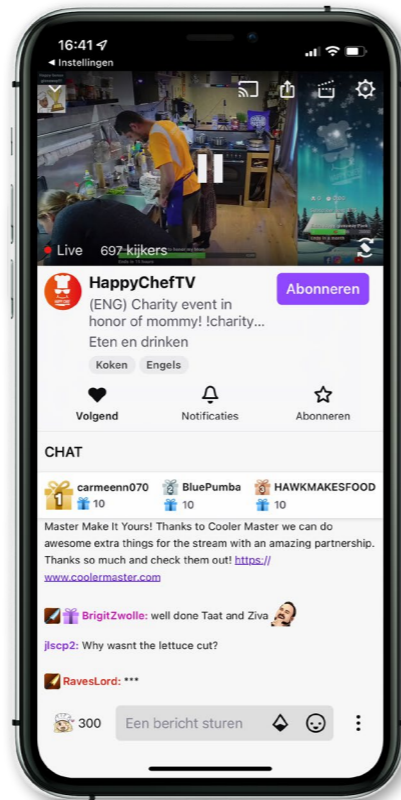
16:41
◂ Instellingen

Live 697 kijkers

HappyChefTV
(ENG) Charity event in honor of mommy! !charity...
Eten en drinken
Koken Engels

Abonneren

Volgend Notificaties Abonneren

CHAT

1 carmeenn070 10
BluePumba 10
HAWKMAKESFOOD 10

Master Make It Yours! Thanks to Cooler Master we can do awesome extra things for the stream with an amazing partnership. Thanks so much and check them out! https://www.coolermaster.com

BrigitZwolle: well done Taat and Ziva

jlscp2: Why wasnt the lettuce cut?

RavesLord: ***

300 Een bericht sturen